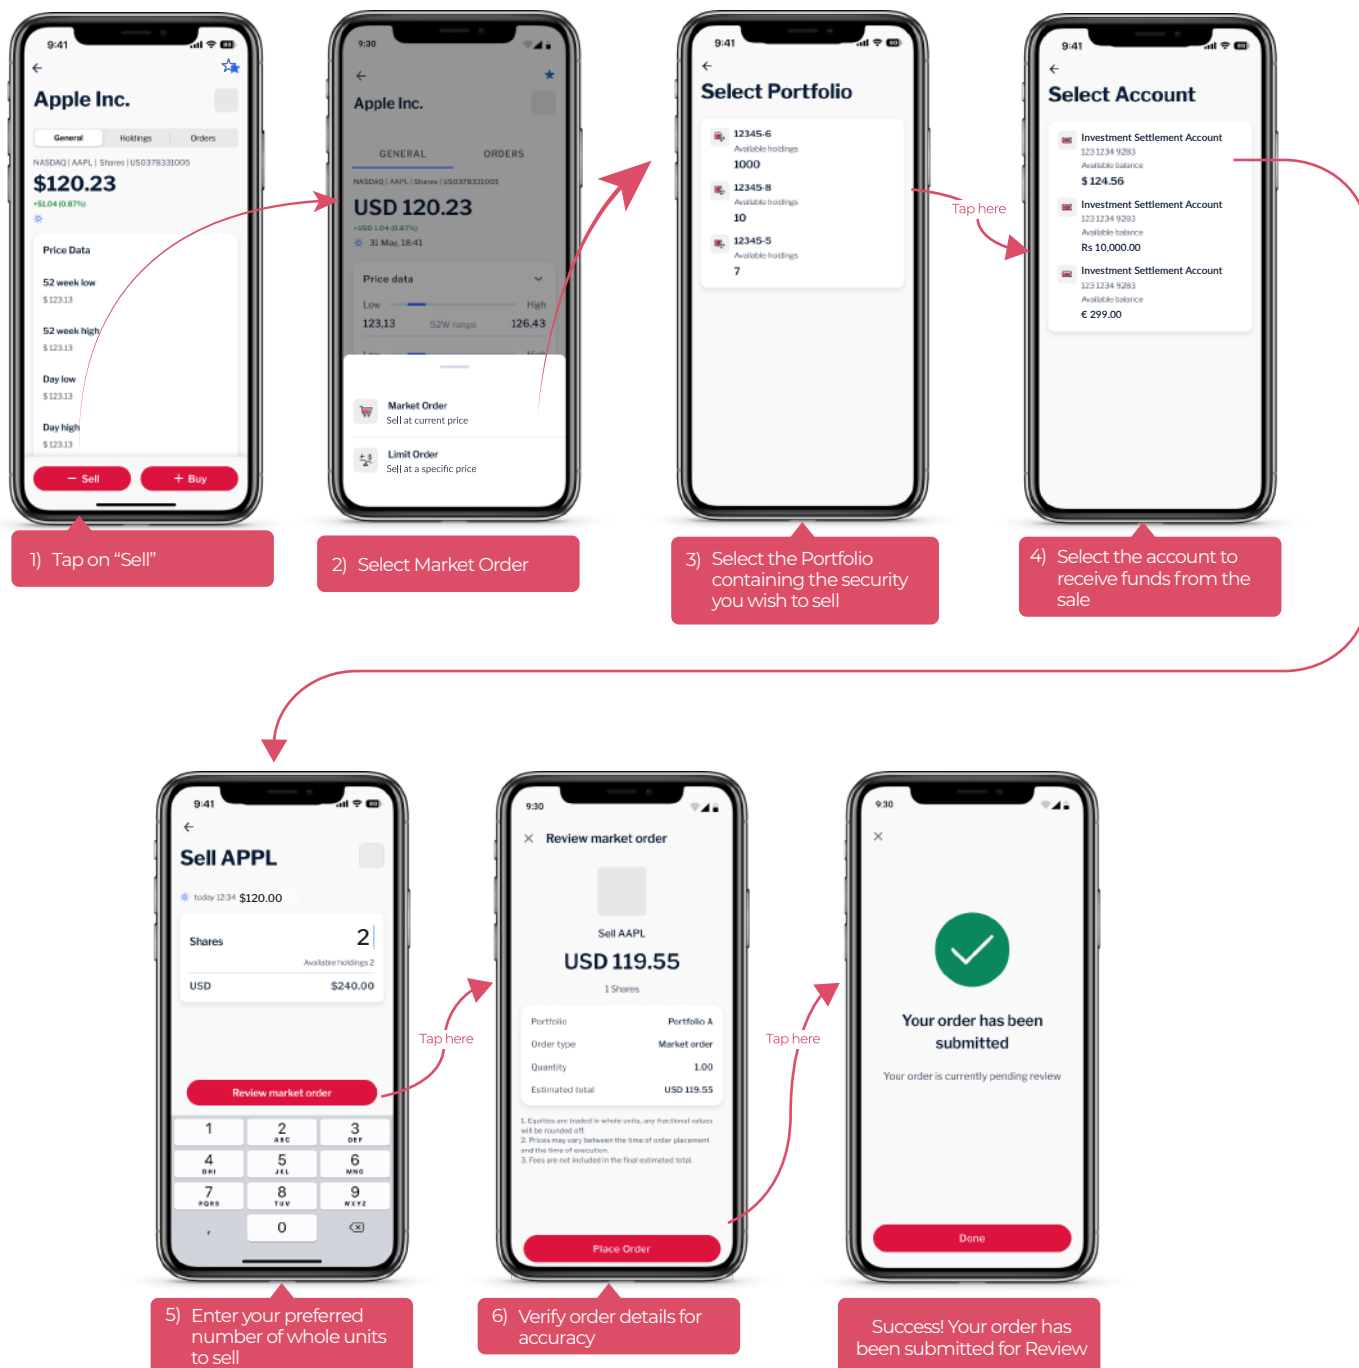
9:41

Apple Inc.

General | Holdings | Orders

NASDAQ | AAPL | Shares | US0378331005

$120.23

+$1.04 (0.87%)

Price Data

52 week low
$ 123.13

52 week high
$ 123.13

Day low
$ 123.13

Day high
$ 123.13

− Sell
+ Buy

1) Tap on “Sell”

9:30

Apple Inc.

GENERAL | ORDERS

NASDAQ | AAPL | Shares | US0378331005

USD 120.23

+USD 1.04 (0.87%)

31 May, 18:41

Price data

Low | High

123,13 | 52W range | 126,43

Market Order
Sell at current price

Limit Order
Sell at a specific price

2) Select Market Order

9:41

Select Portfolio

12345-6
Available holdings
1000

12345-8
Available holdings
10

12345-5
Available holdings
7

3) Select the Portfolio containing the security you wish to sell

Tap here

9:41

Select Account

Investment Settlement Account
1231234 9283
Available balance
$ 124.56

Investment Settlement Account
1231234 9283
Available balance
Rs 10,000.00

Investment Settlement Account
1231234 9283
Available balance
€ 299.00

4) Select the account to receive funds from the sale

9:41

Sell APPL

today 12:34 $120.00

Shares 2

Available holdings 2

USD $240.00

Review market order

1
2 ABC
3 DEF
4 GHI
5 JKL
6 MNO
7 PQRS
8 TUV
9 WXYZ
0

5) Enter your preferred number of whole units to sell

Tap here

9:30

Review market order

Sell AAPL

USD 119.55

1 Shares

Portfolio | Portfolio A
Order type | Market order
Quantity | 1.00
Estimated total | USD 119.55

1. Equities are traded in whole units, any fractional values will be rounded off.
2. Prices may vary between the time of order placement and the time of execution.
3. Fees are not included in the final estimated total.

Place Order

6) Verify order details for accuracy

Tap here

9:30

Your order has been submitted

Your order is currently pending review

Done

Success! Your order has been submitted for Review